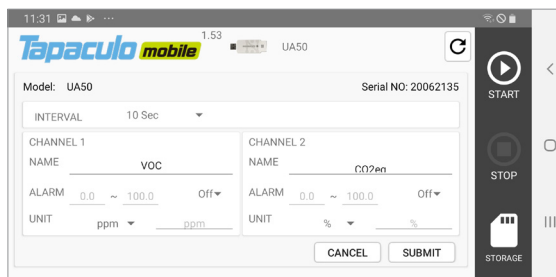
11:31 ···

Tapaculo mobile 1.53

UA50

Model: UA50

Serial NO: 20062135

INTERVAL 10 Sec

CHANNEL 1

NAME VOC

ALARM 0.0 ~ 100.0 Off

UNIT ppm ppm

CHANNEL 2

NAME CO2eq

ALARM 0.0 ~ 100.0 Off

UNIT % %

CANCEL

SUBMIT

START

STOP

STORAGE